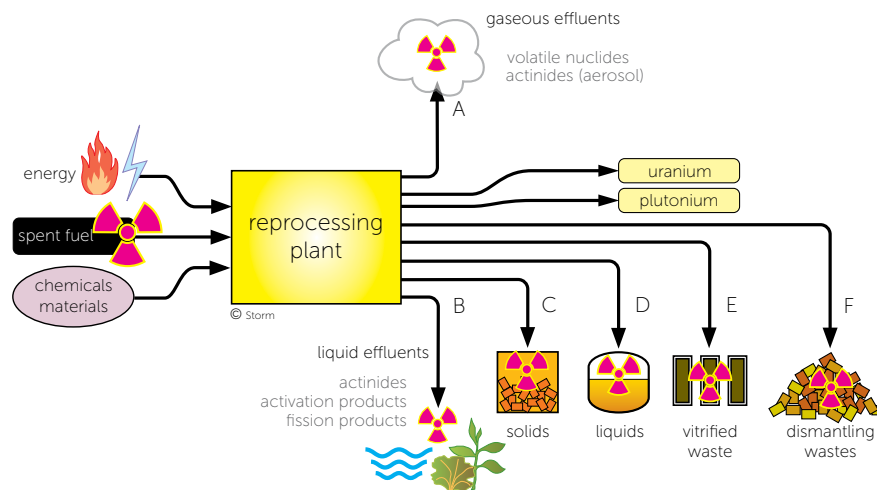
gaseous effluents

volatile nuclides
actinides (aerosol)

A

energy

spent fuel

chemicals
materials

reprocessing
plant

© Storm

uranium

plutonium

B

C

D

E

F

liquid effluents

actinides
activation products
fission products

solids

liquids

vitrified
waste

dismantling
wastes